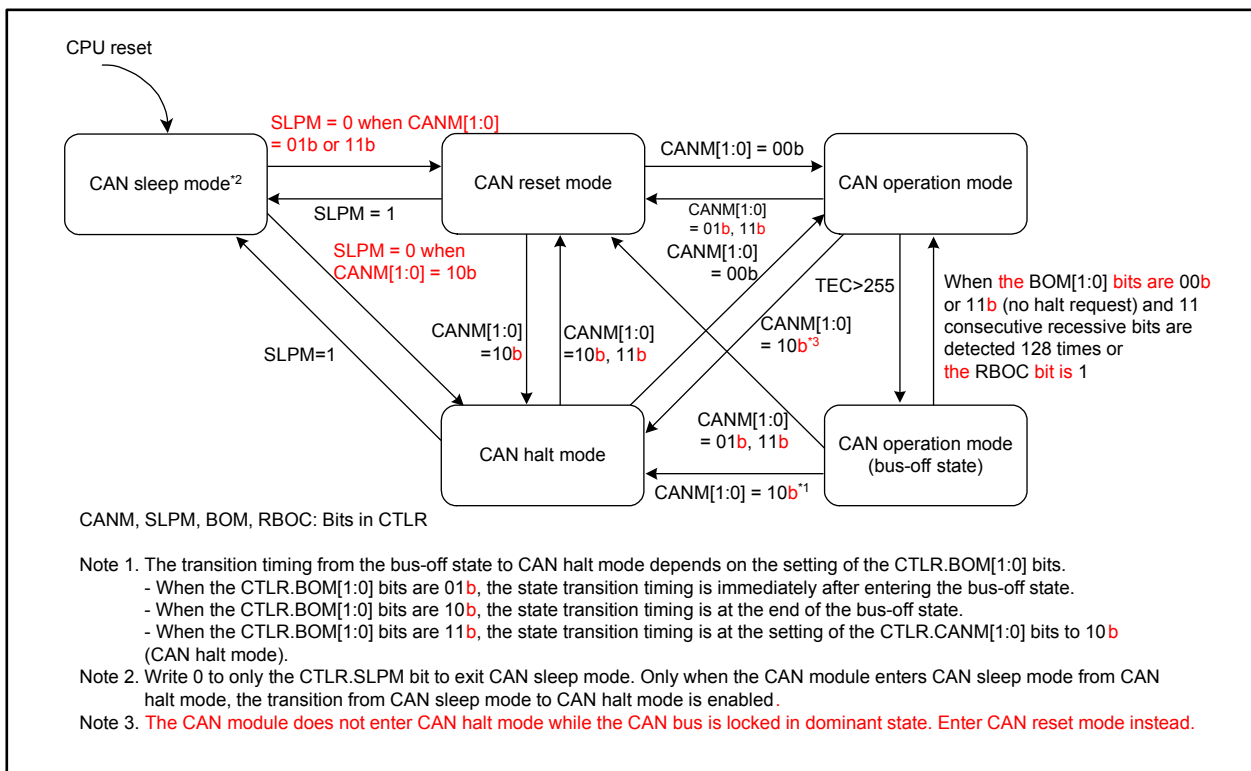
CPU reset

CAN sleep mode$^{*2}$

SLPM = 0 when CANM[1:0] = 01b or 11b

SLPM = 1

CAN reset mode

CANM[1:0] = 00b

CANM[1:0] = 01b, 11b

CAN operation mode

SLPM = 0 when CANM[1:0] = 10b

CANM[1:0] = 00b

TEC>255

When the BOM[1:0] bits are 00b or 11b (no halt request) and 11 consecutive recessive bits are detected 128 times or the RBOC bit is 1

SLPM=1

CANM[1:0] =10b

CANM[1:0] =10b, 11b

CANM[1:0] = 10b$^{*3}$

CANM[1:0] = 01b, 11b

CAN halt mode

CAN operation mode (bus-off state)

CANM[1:0] = 10b$^{*1}$

CANM, SLPM, BOM, RBOC: Bits in CTLR

Note 1. The transition timing from the bus-off state to CAN halt mode depends on the setting of the CTLR.BOM[1:0] bits.
- When the CTLR.BOM[1:0] bits are 01b, the state transition timing is immediately after entering the bus-off state.
- When the CTLR.BOM[1:0] bits are 10b, the state transition timing is at the end of the bus-off state.
- When the CTLR.BOM[1:0] bits are 11b, the state transition timing is at the setting of the CTLR.CANM[1:0] bits to 10 b (CAN halt mode).
Note 2. Write 0 to only the CTLR.SLPM bit to exit CAN sleep mode. Only when the CAN module enters CAN sleep mode from CAN halt mode, the transition from CAN sleep mode to CAN halt mode is enabled.
Note 3. The CAN module does not enter CAN halt mode while the CAN bus is locked in dominant state. Enter CAN reset mode instead.